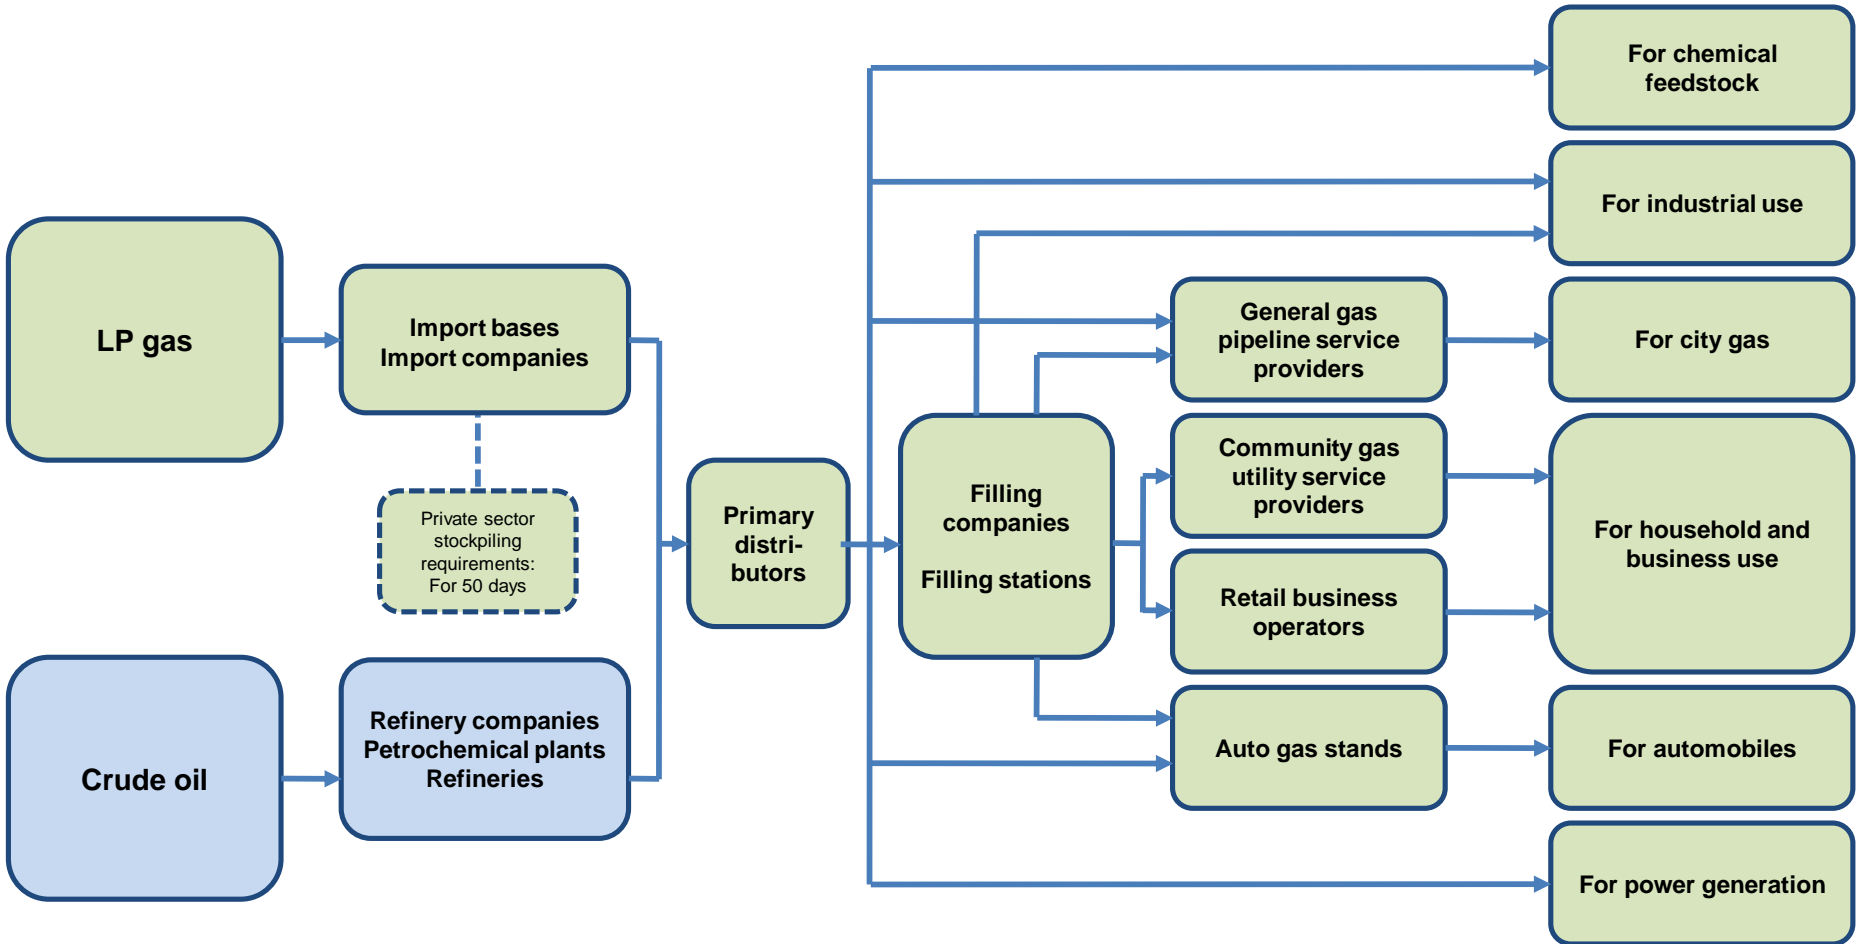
LP gas

Import bases
Import companies

Private sector stockpiling requirements:
For 50 days

Crude oil

Refinery companies
Petrochemical plants
Refineries

Primary distributors

Filling companies

Filling stations

General gas pipeline service providers

Community gas utility service providers

Retail business operators

Auto gas stands

For chemical feedstock

For industrial use

For city gas

For household and business use

For automobiles

For power generation